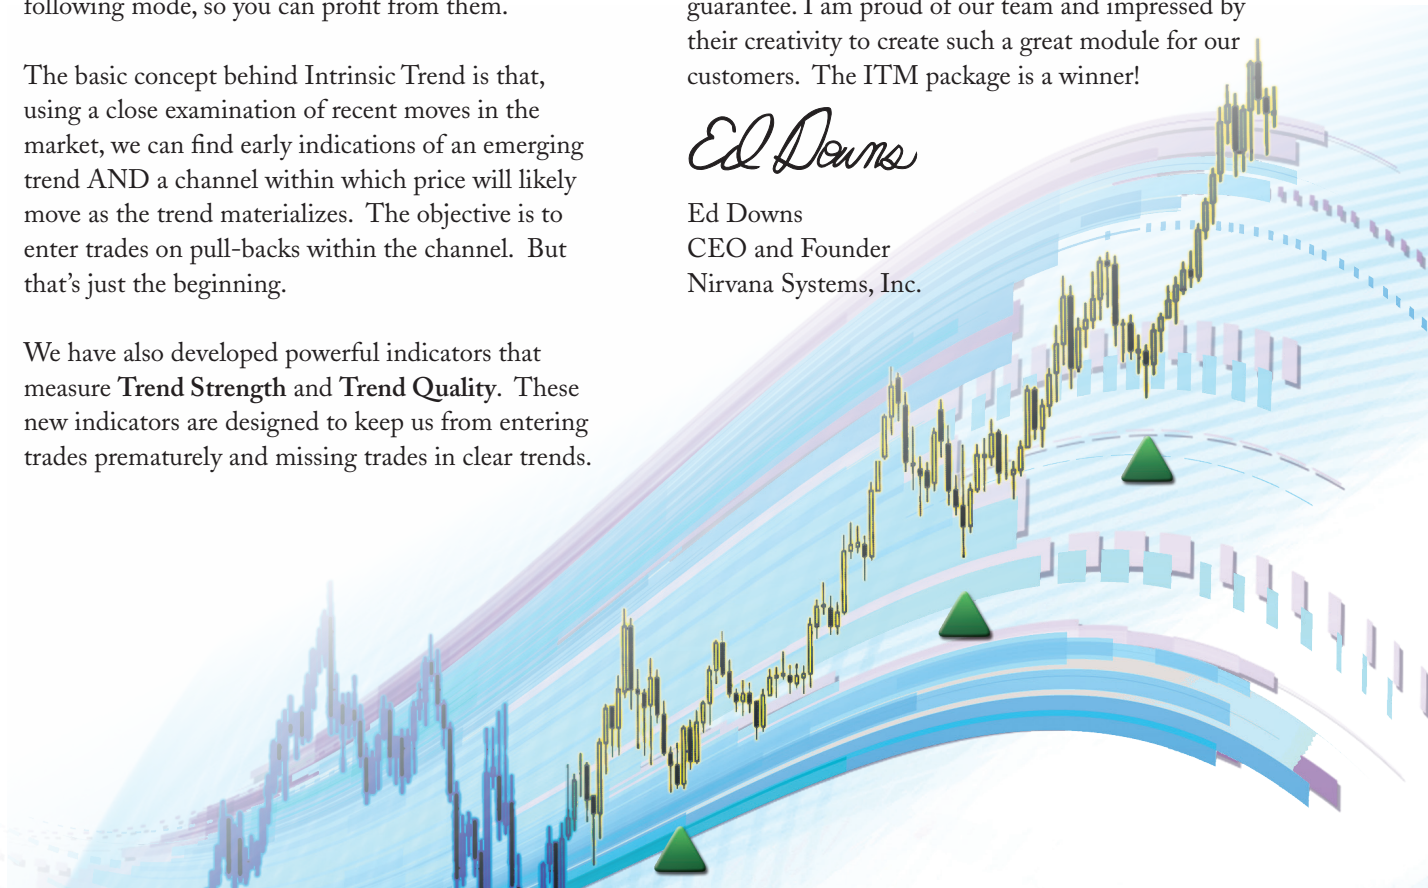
following mode, so you can profit from them.

The basic concept behind Intrinsic Trend is that, using a close examination of recent moves in the market, we can find early indications of an emerging trend AND a channel within which price will likely move as the trend materializes. The objective is to enter trades on pull-backs within the channel. But that's just the beginning.

We have also developed powerful indicators that measure **Trend Strength** and **Trend Quality**. These new indicators are designed to keep us from entering trades prematurely and missing trades in clear trends.

guarantee. I am proud of our team and impressed by their creativity to create such a great module for our customers. The ITM package is a winner!

Ed Downs

Ed Downs
CEO and Founder
Nirvana Systems, Inc.